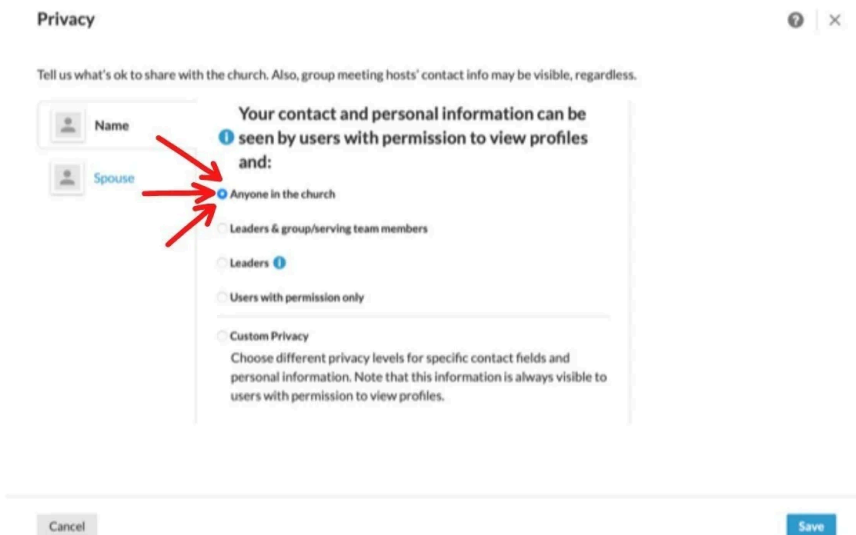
Privacy

Tell us what's ok to share with the church. Also, group meeting hosts' contact info may be visible, regardless.

Name

Spouse

Your contact and personal information can be seen by users with permission to view profiles and:

Anyone in the church

Leaders & group/serving team members

Leaders

Users with permission only

Custom Privacy
Choose different privacy levels for specific contact fields and personal information. Note that this information is always visible to users with permission to view profiles.

Cancel

Save